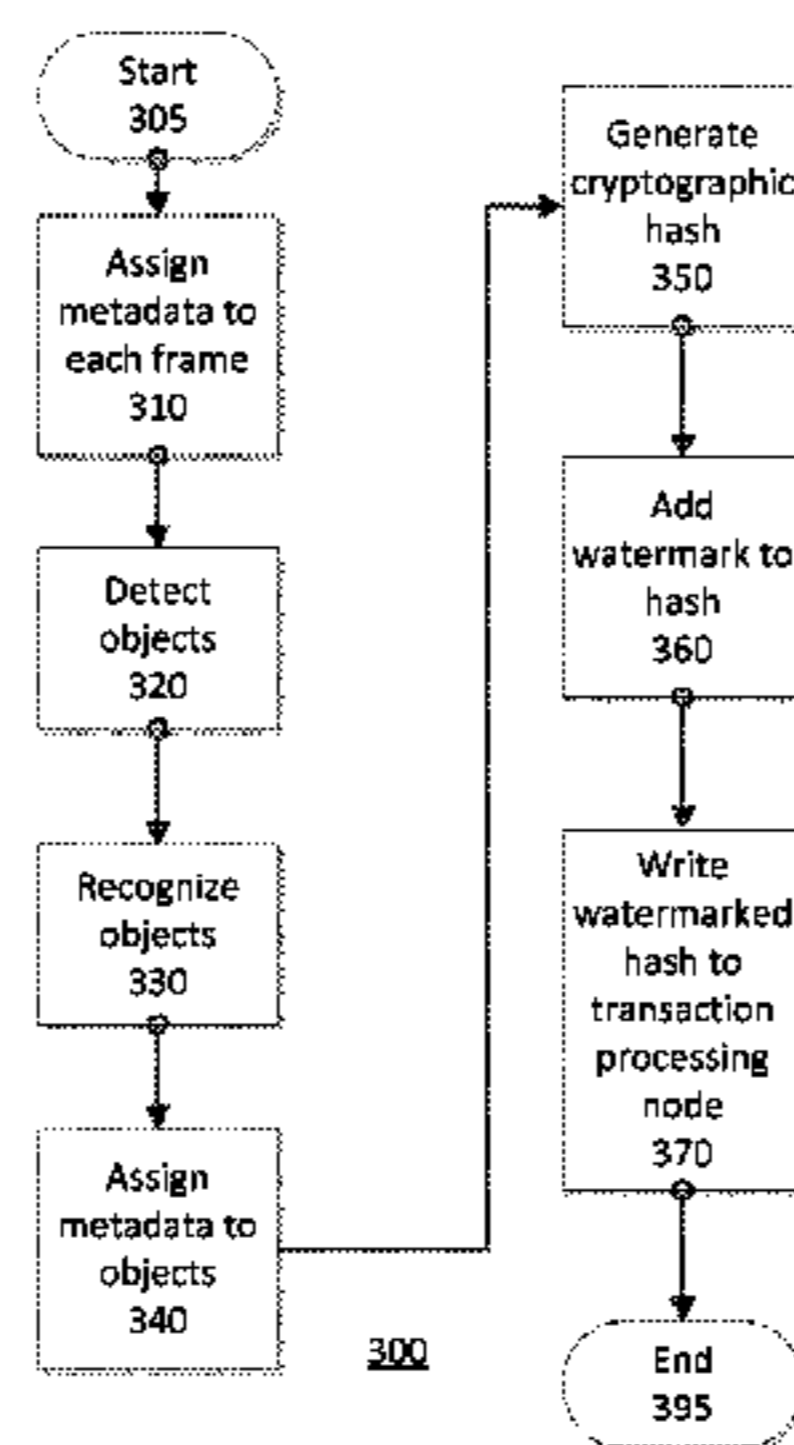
Start
305

Assign metadata to each frame
310

Detect objects
320

Recognize objects
330

Assign metadata to objects
340

Generate cryptographic hash
350

Add watermark to hash
360

Write watermarked hash to transaction processing node
370

End
395

300